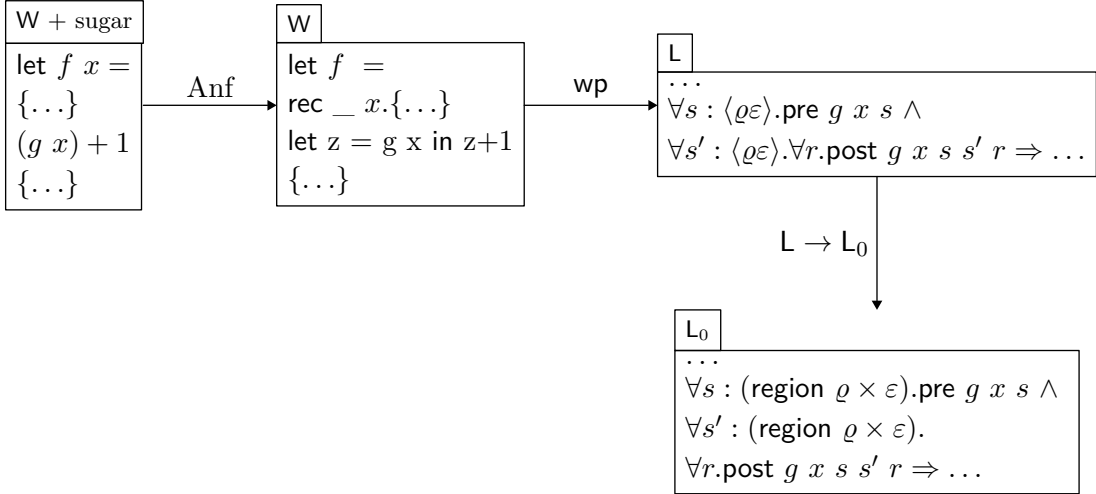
W + sugar

let $f$ $x =$
$\{\ldots\}$
$(g\ x) + 1$
$\{\ldots\}$

Anf

W

let $f$ $=$
rec _ $x.\{\ldots\}$
let z = g x in z+1
$\{\ldots\}$

wp

L

$\ldots$
$\forall s : \langle \varrho\varepsilon \rangle$.pre $g\ x\ s \wedge$
$\forall s' : \langle \varrho\varepsilon \rangle.\forall r$.post $g\ x\ s\ s'\ r \Rightarrow \ldots$

$\mathsf{L} \rightarrow \mathsf{L}_0$

$\mathsf{L}_0$

$\ldots$
$\forall s :$ (region $\varrho \times \varepsilon$).pre $g\ x\ s \wedge$
$\forall s' :$ (region $\varrho \times \varepsilon$).
$\forall r$.post $g\ x\ s\ s'\ r \Rightarrow \ldots$